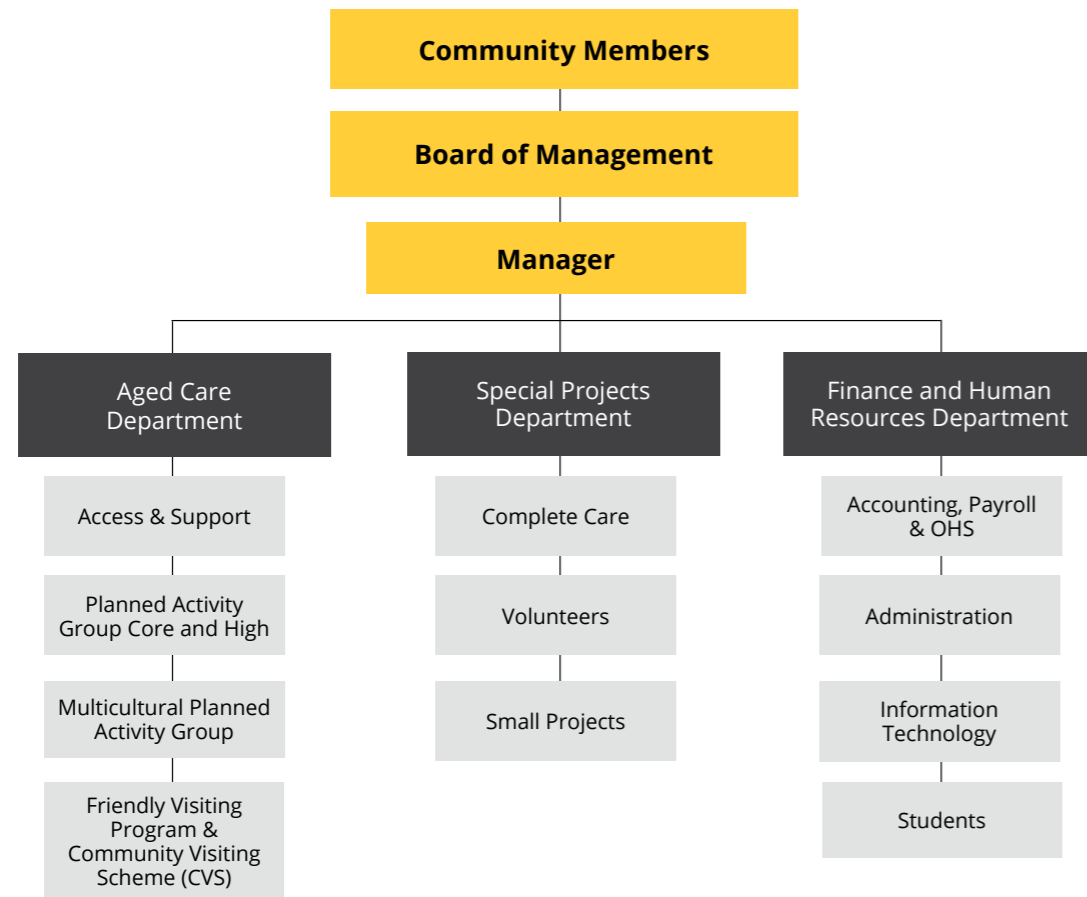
Community Members

Board of Management

Manager

Aged Care Department

Access & Support

Planned Activity Group Core and High

Multicultural Planned Activity Group

Friendly Visiting Program & Community Visiting Scheme (CVS)

Special Projects Department

Complete Care

Volunteers

Small Projects

Finance and Human Resources Department

Accounting, Payroll & OHS

Administration

Information Technology

Students